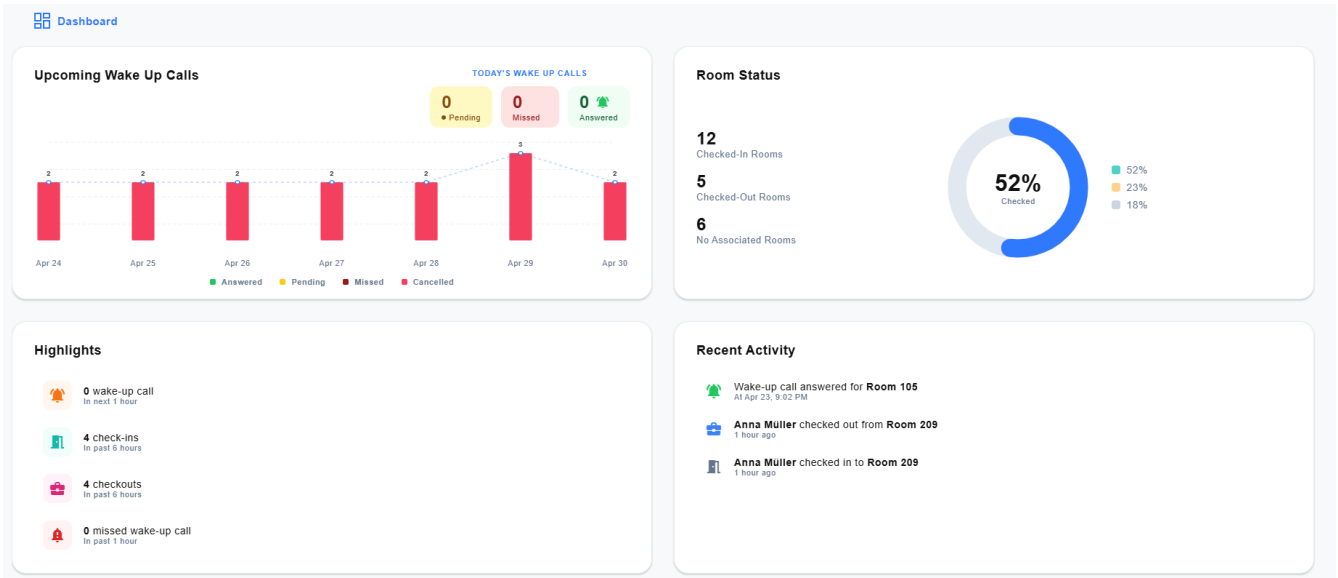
Dashboard

Upcoming Wake Up Calls

TODAY'S WAKE UP CALLS

0
Pending

0
Missed

0
Answered

2 2 2 2 2 3 2

Apr 24 Apr 25 Apr 26 Apr 27 Apr 28 Apr 29 Apr 30

Answered Pending Missed Cancelled

Room Status

12
Checked-In Rooms

5
Checked-Out Rooms

6
No Associated Rooms

52%
Checked

52%
23%
18%

Highlights

**0** wake-up call
In next 1 hour

**4** check-ins
In past 6 hours

**4** checkouts
In past 6 hours

**0** missed wake-up call
In past 1 hour

Recent Activity

Wake-up call answered for **Room 105**
At Apr 23, 9:02 PM

**Anna Müller** checked out from **Room 209**
1 hour ago

**Anna Müller** checked in to **Room 209**
1 hour ago